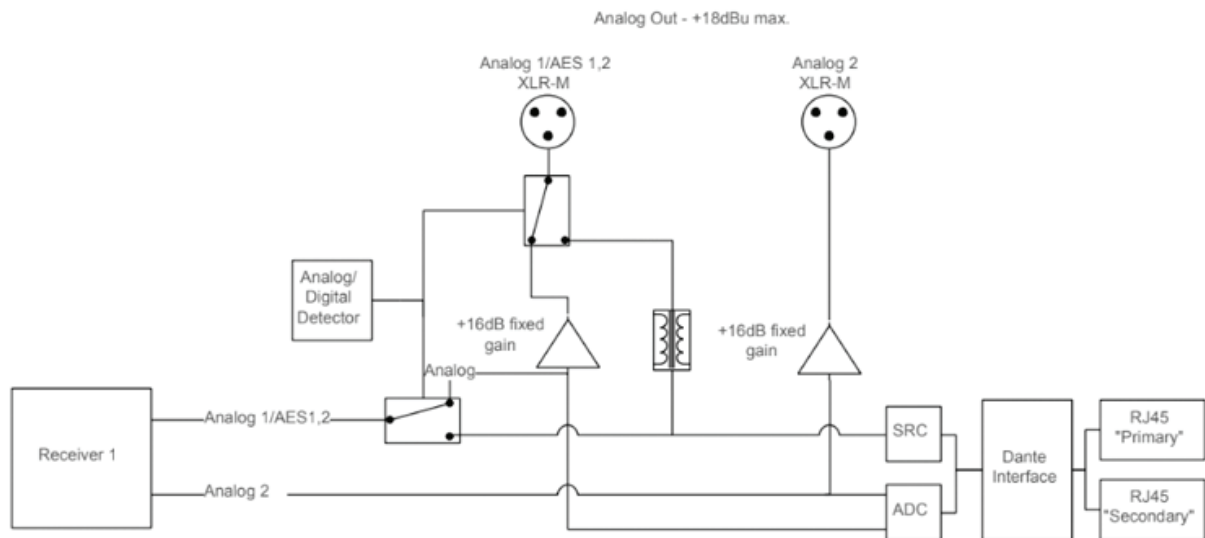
Analog Out - +18dBu max.

Analog 1/AES 1,2
XLR-M

Analog 2
XLR-M

Analog/
Digital
Detector

+16dB fixed
gain

+16dB fixed
gain

Analog

Receiver 1

Analog 1/AES1,2

Analog 2

SRC

ADC

Dante
Interface

RJ45
"Primary"

RJ45
"Secondary"